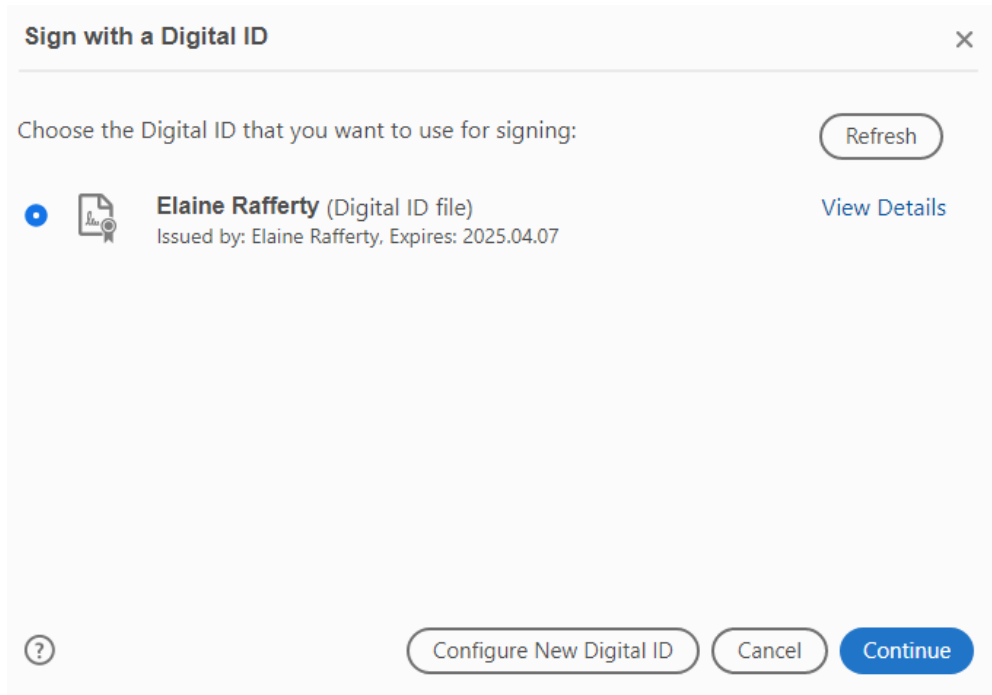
Sign with a Digital ID

×

Choose the Digital ID that you want to use for signing:

Refresh

Elaine Rafferty (Digital ID file)
Issued by: Elaine Rafferty, Expires: 2025.04.07

View Details

?

Configure New Digital ID

Cancel

Continue